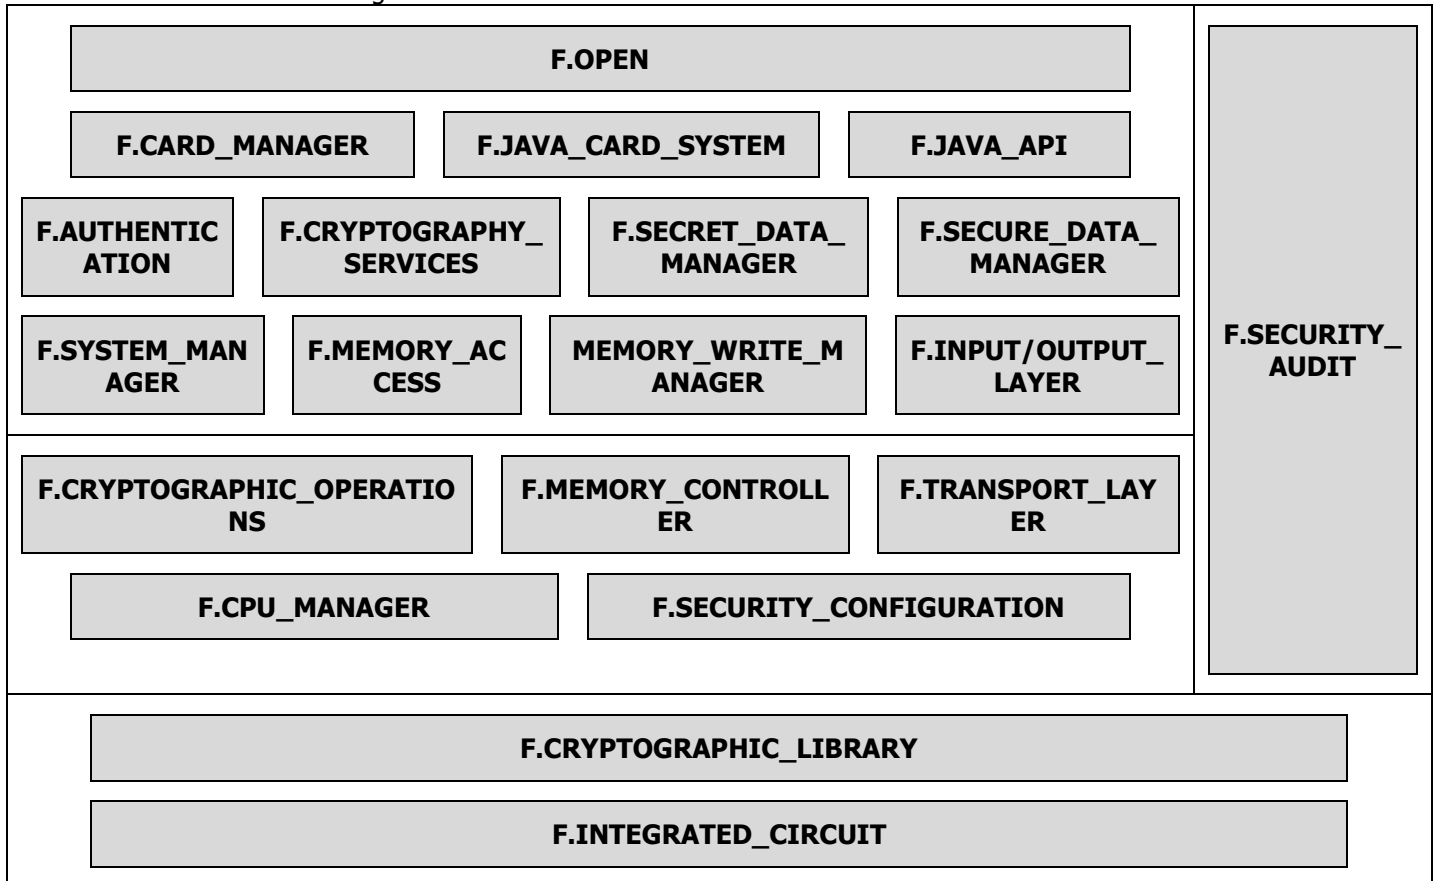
F.OPEN

F.CARD_MANAGER

F.JAVA_CARD_SYSTEM

F.JAVA_API

F.AUTHENTICATION

F.CRYPTOGRAPHY_SERVICES

F.SECRET_DATA_MANAGER

F.SECURE_DATA_MANAGER

F.SYSTEM_MANAGER

F.MEMORY_ACCESS

MEMORY_WRITE_MANAGER

F.INPUT/OUTPUT_LAYER

F.SECURITY_AUDIT

F.CRYPTOGRAPHIC_OPERATIONS

F.MEMORY_CONTROLLER

F.TRANSPORT_LAYER

F.CPU_MANAGER

F.SECURITY_CONFIGURATION

F.CRYPTOGRAPHIC_LIBRARY

F.INTEGRATED_CIRCUIT